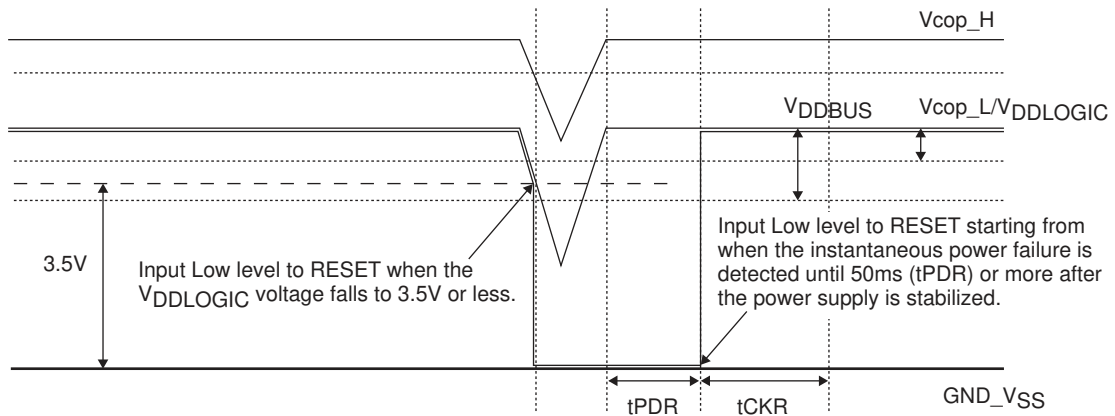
Vcop_H

$V_{DDBUS}$

Vcop_L/$V_{DDLOGIC}$

3.5V

Input Low level to RESET when the $V_{DDLOGIC}$ voltage falls to 3.5V or less.

Input Low level to RESET starting from when the instantaneous power failure is detected until 50ms (tPDR) or more after the power supply is stabilized.

tPDR

tCKR

GND_$V_{SS}$